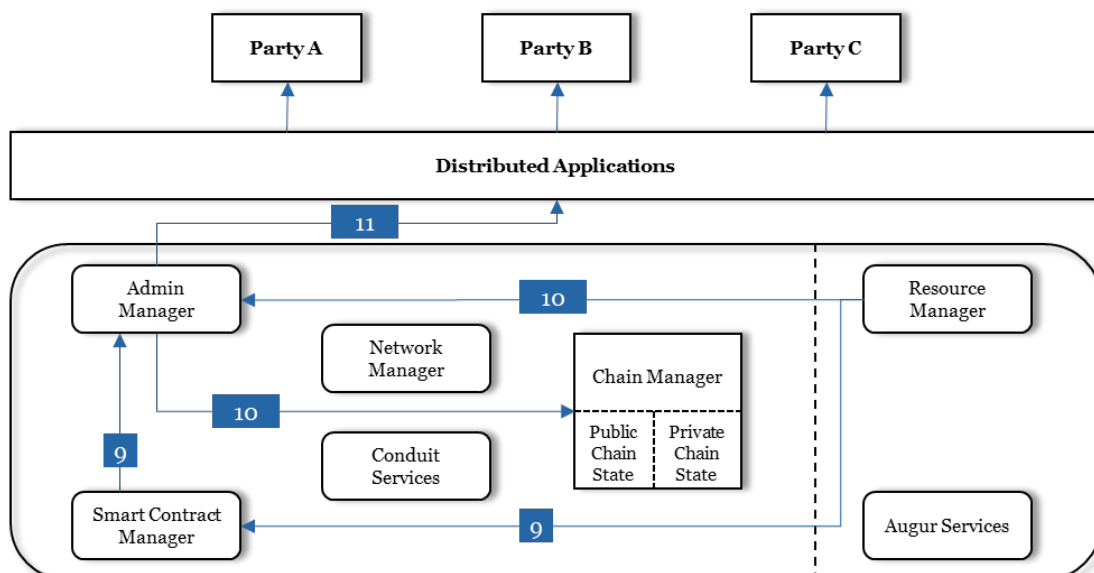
Party A

Party B

Party C

Distributed Applications

11

Admin Manager

10

Resource Manager

Network Manager

Chain Manager

10

Public Chain State

Private Chain State

9

Conduit Services

Smart Contract Manager

9

Augur Services